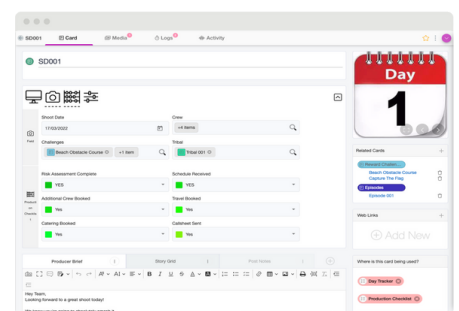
SD001
Card
Media
Logs
Activity

SD001

Shoot Date
17/02/2022
Crew
+4 items
Challenges
Beach Obstacle Course
+1 item
Tribal
Tribal 001

Risk Assessment Complete
YES
Schedule Received
YES
Additional Crew Booked
Yes
Travel Booked
Yes
Catering Booked
Yes
Callsheet Sent
Yes

Producer Brief
Story Grid
Post Notes

Hey Team,
Looking forward to a great shoot today!

Day
1

Related Cards
Beach Obstacle Course
Capture The Flag
Episodes
Episode 001

Web Links
Add New

Where is this card being used?
Day Tracker
Production Checklist